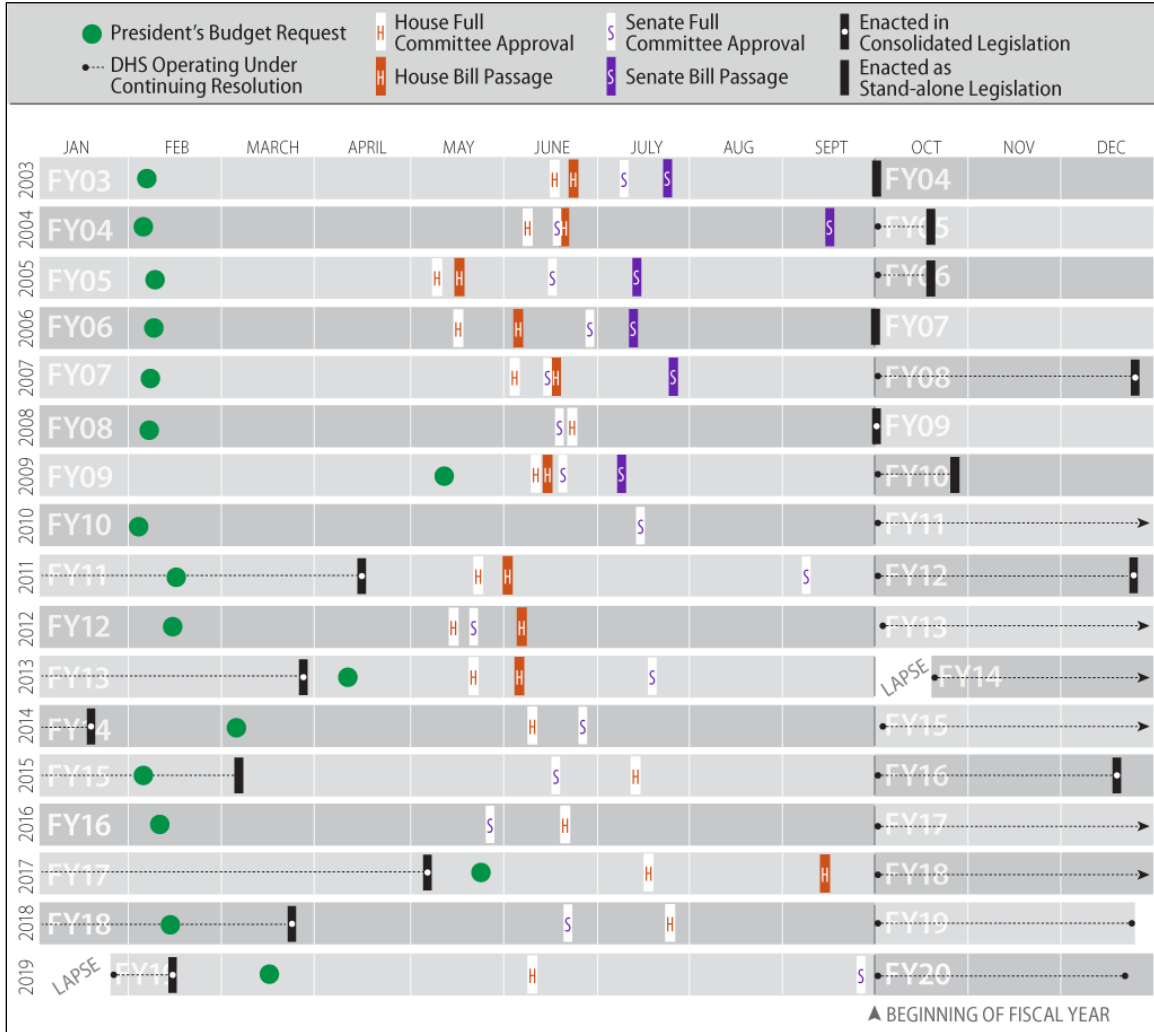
President's Budget Request
DHS Operating Under Continuing Resolution
H House Full Committee Approval
H House Bill Passage
S Senate Full Committee Approval
S Senate Bill Passage
Enacted in Consolidated Legislation
Enacted as Stand-alone Legislation

JAN FEB MARCH APRIL MAY JUNE JULY AUG SEPT OCT NOV DEC

2003 FY03 H H S S FY04
2004 FY04 H S H S FY05
2005 FY05 H H S S FY06
2006 FY06 H H S S FY07
2007 FY07 H S H S FY08
2008 FY08 S H FY09
2009 FY09 H H S S FY10
2010 FY10 S FY11
2011 FY11 H H S FY12
2012 FY12 H S H FY13
2013 FY13 H H S LAPSE FY14
2014 FY14 H S FY15
2015 FY15 S H FY16
2016 FY16 S H FY17
2017 FY17 H H FY18
2018 FY18 S H FY19
2019 LAPSE FY19 H S FY20

BEGINNING OF FISCAL YEAR